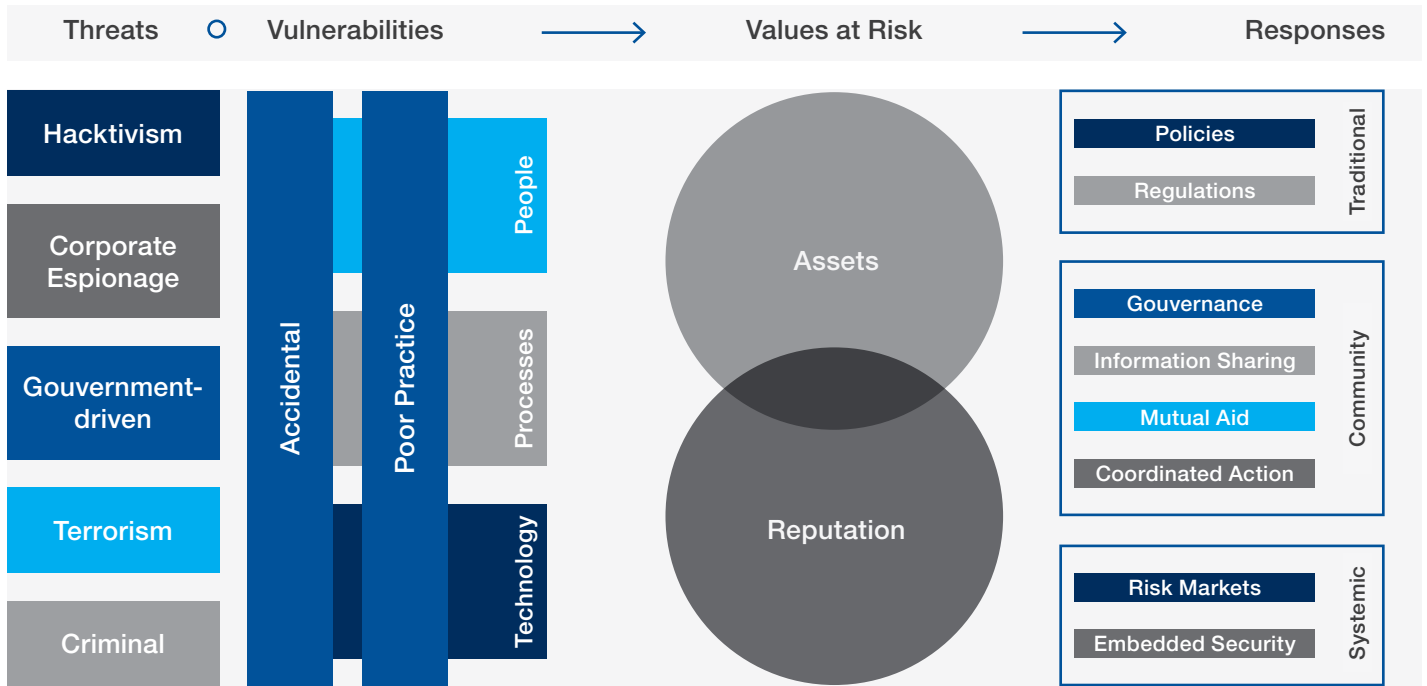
Threats Vulnerabilities Values at Risk Responses

Hacktivism

Corporate Espionage

Gouvernment-driven

Terrorism

Criminal

Accidental

Poor Practice

People

Processes

Technology

Assets

Reputation

Policies

Regulations

Traditional

Gouvernance

Information Sharing

Mutual Aid

Coordinated Action

Community

Risk Markets

Embedded Security

Systemic